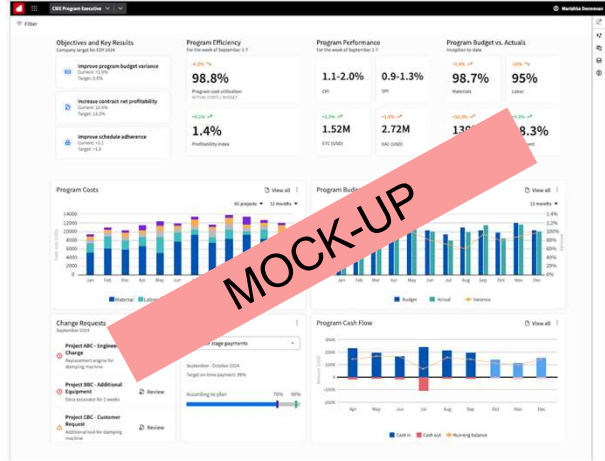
CSE Program Executive
Marishka Dorovnova

Filter

Objectives and Key Results
Company target for EOY 2024

improve program budget variance
Current: +2.9%
Target: 0.4%

increase contract net profitability
Current: 10.0%
Target: 13.2%

improve schedule adherence
Current: +1.1
Target: +1.0

Program Efficiency
For the week of September 1-7

-0.2%
98.8%
Program cost utilization
ACTUAL COSTS / BUDGET

+0.1%
1.4%
Profitability index

Program Performance
For the week of September 1-7

1.1-2.0%
CPI

0.9-1.3%
SPI

+3.3%
1.52M
ETC (USD)

+1.4%
2.72M
EAC (USD)

Program Budget vs. Actuals
Inception to date

-1.4%
98.7%
Materials

-10%
95%
Labor

+10.0%
13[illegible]

+0.3%
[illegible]8.3%
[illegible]t

Program Costs
View all
All projects
12 months
14000
12000
10000
8000
6000
4000
2000
0
Jan
Feb
Mar
Apr
May
Jun
Material
Labo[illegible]

Program Budg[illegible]
View all
12 months
1.4%
1.2%
100%
80%
60%
40%
20%
0%
Oct
Nov
Dec
Budget
Actual
Variance

MOCK-UP

Change Requests
September 2024

Project ABC - Enginee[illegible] Change
Replacement engine for stamping machine

Project SBC - Additional Equipment
Extra excavator for 2 weeks
Review

Project CBC - Customer Request
Additional tool for stamping machine
Review

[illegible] stage payments
September - October 2024
Target on time payment: 90%
According to plan
70%
90%

Program Cash Flow
View all
300K
200K
100K
0
-100K
-200K
Apr
May
Jun
Jul
Aug
Sep
Oct
Nov
Dec
Cash in
Cash out
Running balance